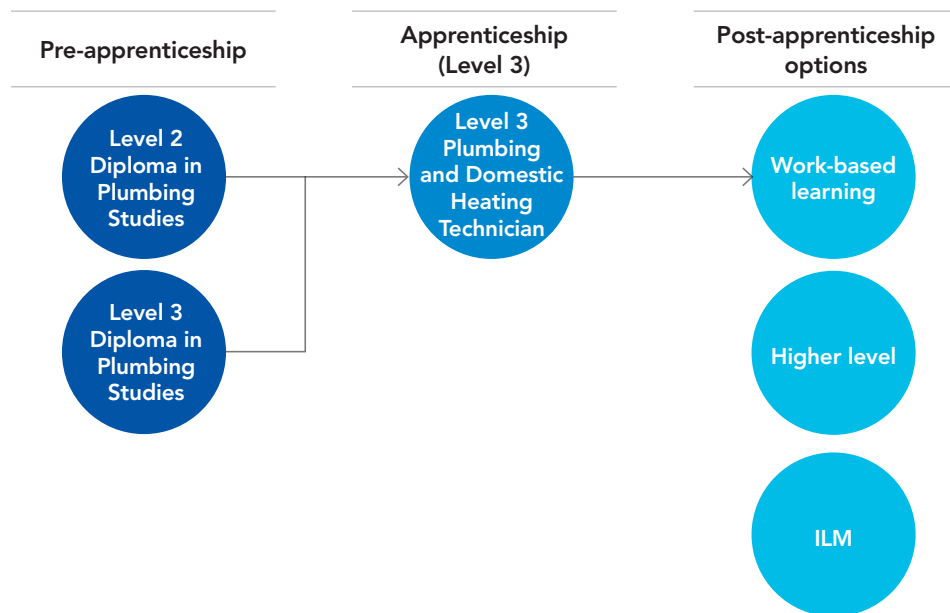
Pre-apprenticeship

Apprenticeship (Level 3)

Post-apprenticeship options

Level 2 Diploma in Plumbing Studies

Level 3 Diploma in Plumbing Studies

Level 3 Plumbing and Domestic Heating Technician

Work-based learning

Higher level

ILM